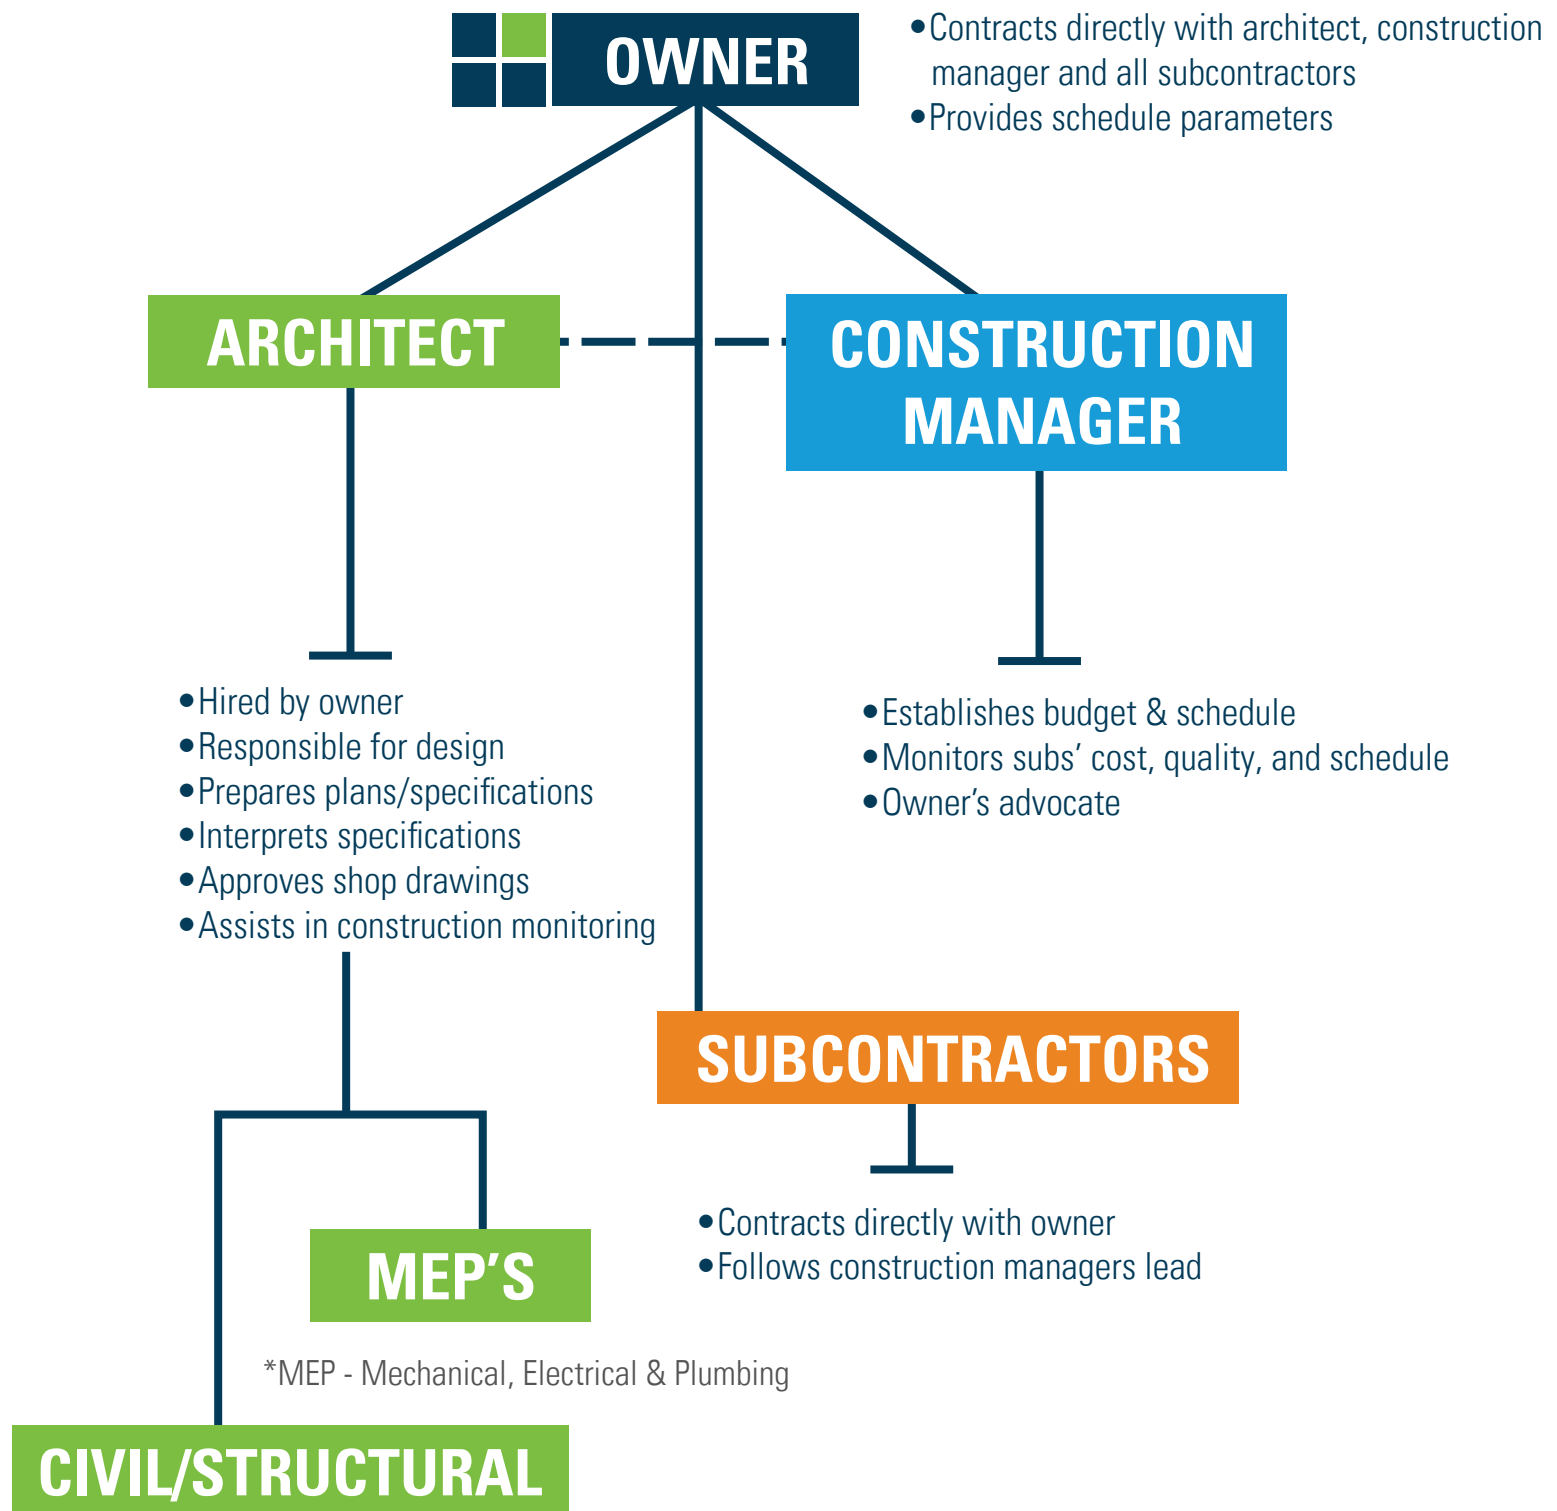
OWNER

• Contracts directly with architect, construction manager and all subcontractors
• Provides schedule parameters

ARCHITECT

CONSTRUCTION MANAGER

• Hired by owner
• Responsible for design
• Prepares plans/specifications
• Interprets specifications
• Approves shop drawings
• Assists in construction monitoring

• Establishes budget & schedule
• Monitors subs' cost, quality, and schedule
• Owner's advocate

SUBCONTRACTORS

• Contracts directly with owner
• Follows construction managers lead

MEP'S

*MEP - Mechanical, Electrical & Plumbing

CIVIL/STRUCTURAL